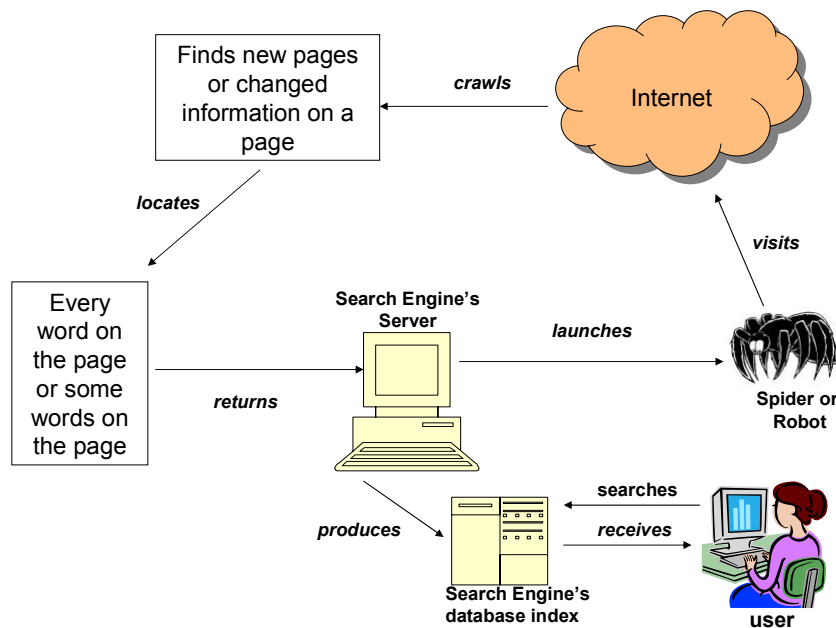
Finds new pages or changed information on a page

crawls

Internet

locates

visits

Every word on the page or some words on the page

Search Engine's Server

launches

returns

Spider or Robot

searches

produces

receives

Search Engine's database index

user